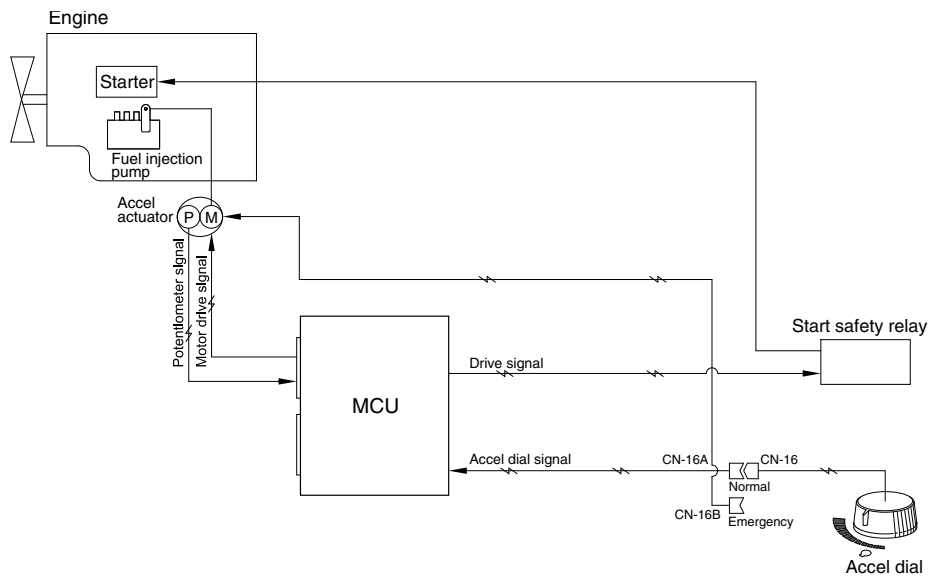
Engine

Starter

Fuel injection pump

Accel actuator

P

M

Potentiometer signal

Motor drive signal

Start safety relay

Drive signal

MCU

Accel dial signal

CN-16A

CN-16

Normal

CN-16B

Emergency

Accel dial